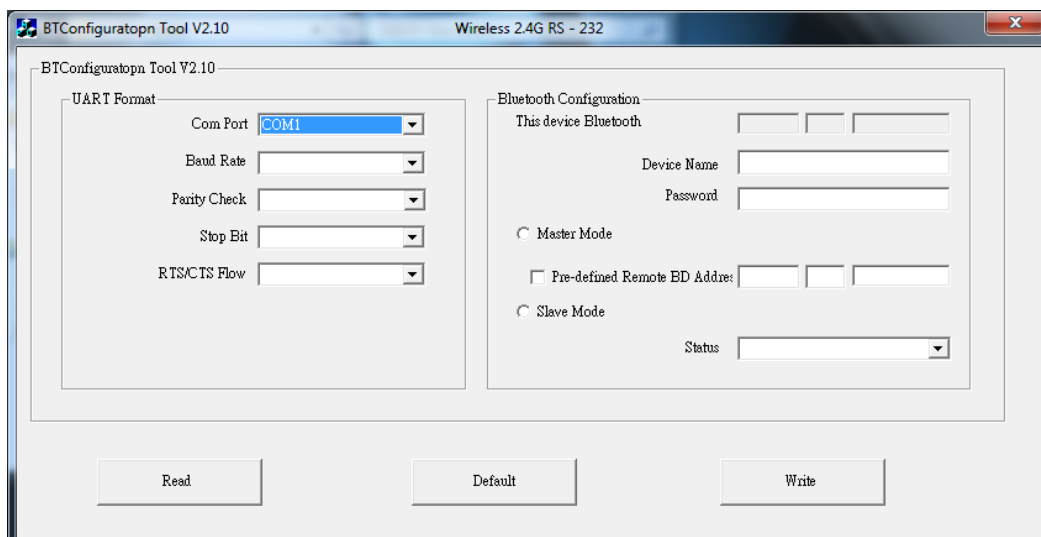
BTConfiguratopn Tool V2.10 Wireless 2.4G RS - 232

BTConfiguratopn Tool V2.10

UART Format

Com Port COM1

Baud Rate

Parity Check

Stop Bit

RTS/CTS Flow

Bluetooth Configuration

This device Bluetooth

Device Name

Password

Master Mode

Pre-defined Remote BD Addres

Slave Mode

Status

Read

Default

Write